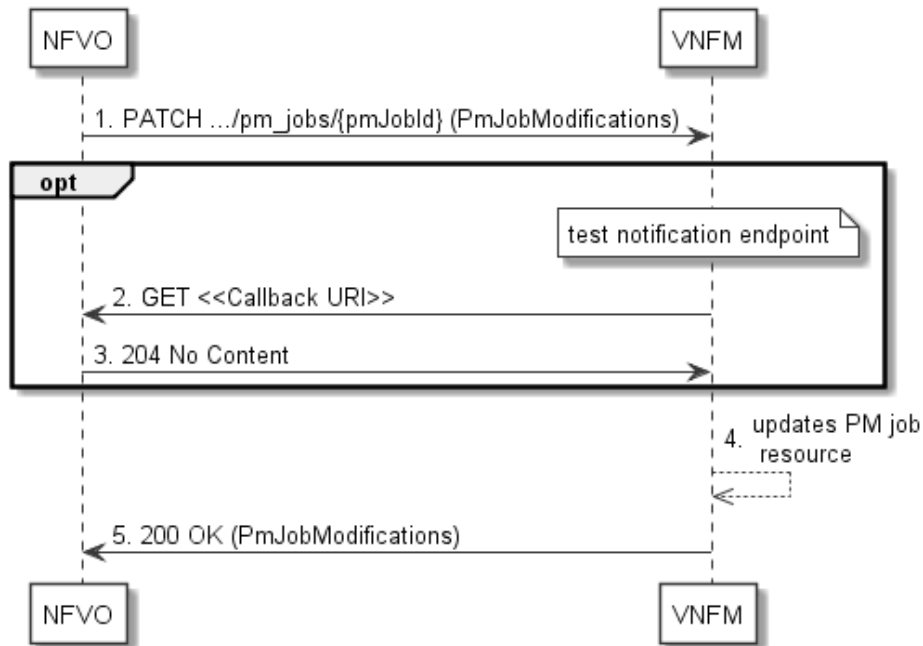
NFVO

VNFM

1. PATCH .../pm_jobs/{pmJobId} (PmJobModifications)

opt

test notification endpoint

2. GET <<Callback URI>>

3. 204 No Content

4. updates PM job resource

5. 200 OK (PmJobModifications)

NFVO

VNFM